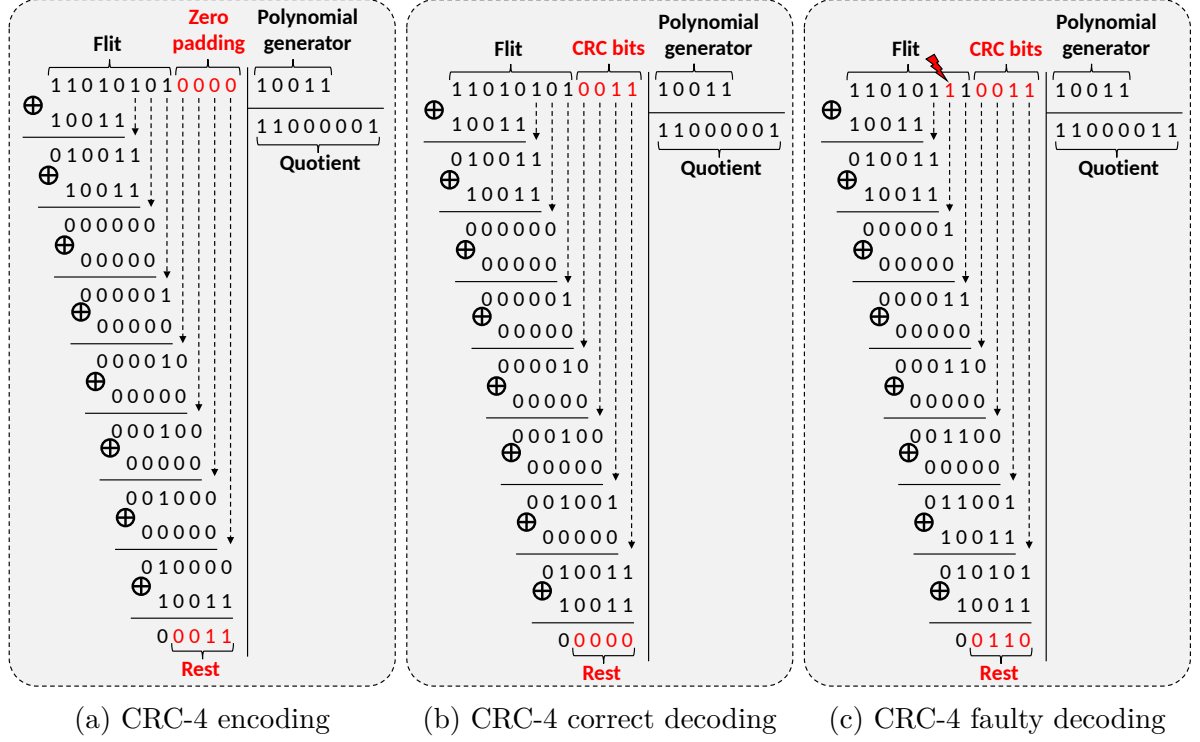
Flit
Zero padding
Polynomial generator
11010101 0000
10011
11000001
Quotient
$\oplus$ 10011
010011
$\oplus$ 10011
000000
$\oplus$ 00000
000001
$\oplus$ 00000
000010
$\oplus$ 00000
000100
$\oplus$ 00000
001000
$\oplus$ 00000
010000
$\oplus$ 10011
0 0011
Rest

(a) CRC-4 encoding

Flit
CRC bits
Polynomial generator
11010101 0011
10011
11000001
Quotient
$\oplus$ 10011
010011
$\oplus$ 10011
000000
$\oplus$ 00000
000001
$\oplus$ 00000
000010
$\oplus$ 00000
000100
$\oplus$ 00000
001001
$\oplus$ 00000
010011
$\oplus$ 10011
0 0000
Rest

(b) CRC-4 correct decoding

Flit
CRC bits
Polynomial generator
11010111 0011
10011
11000011
Quotient
$\oplus$ 10011
010011
$\oplus$ 10011
000001
$\oplus$ 00000
000011
$\oplus$ 00000
000110
$\oplus$ 00000
001100
$\oplus$ 00000
011001
$\oplus$ 10011
010101
$\oplus$ 10011
0 0110
Rest

(c) CRC-4 faulty decoding